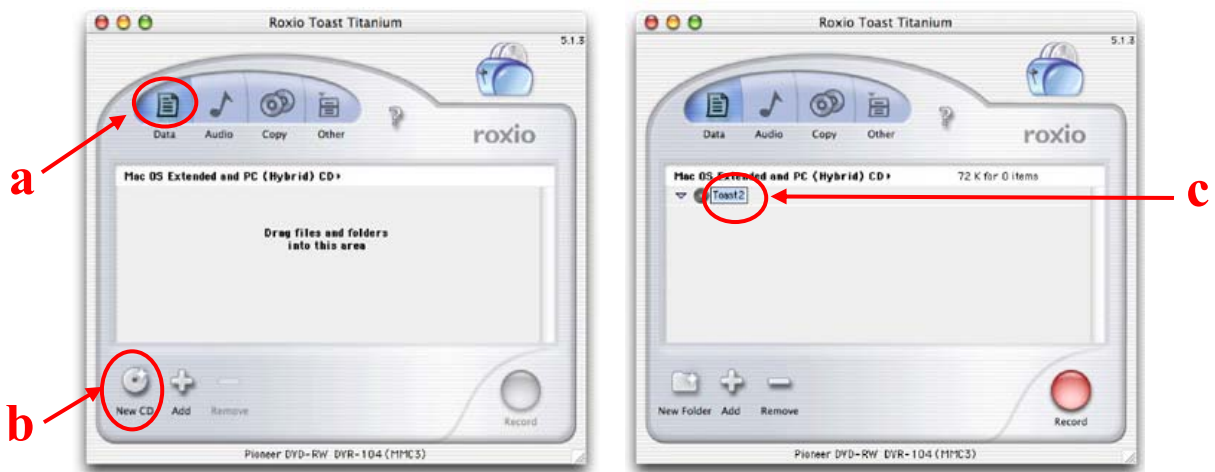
Roxio Toast Titanium

5.1.3

Data Audio Copy Other

roxio

a

Mac OS Extended and PC (Hybrid) CD ▸

Drag files and folders into this area

b

New CD Add Remove

Record

Pioneer DVD-RW DVR-104 (MMC3)

Roxio Toast Titanium

5.1.3

Data Audio Copy Other

roxio

Mac OS Extended and PC (Hybrid) CD ▸

72 K for 0 items

Toast 2

c

New Folder Add Remove

Record

Pioneer DVD-RW DVR-104 (MMC3)